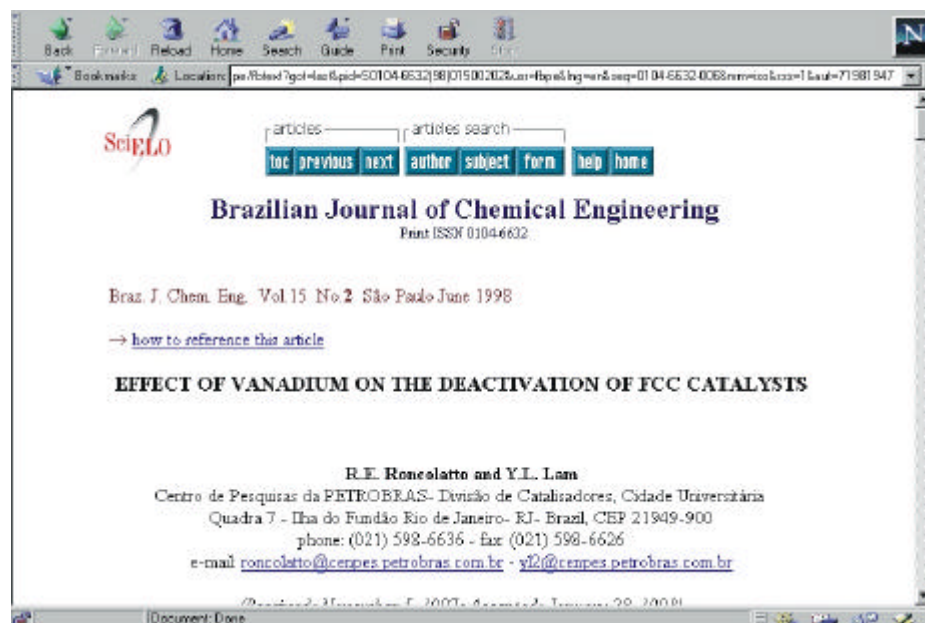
Back Forward Reload Home Search Guide Print Security Stop

Bookmarks Location: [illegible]

SciELO

articles
toc previous next

articles search
author subject form

help home

Brazilian Journal of Chemical Engineering
Print ISSN 0104-6632

Braz. J. Chem. Eng. Vol.15 No.2 São Paulo June 1998

→ how to reference this article

EFFECT OF VANADIUM ON THE DEACTIVATION OF FCC CATALYSTS

R.E. Roncolatto and Y.L. Lam
Centro de Pesquisas da PETROBRAS- Divisão de Catalisadores, Cidade Universitária
Quadra 7 - Ilha do Fundão Rio de Janeiro- RJ- Brazil, CEP 21949-900
phone: (021) 598-6636 - fax (021) 598-6626
e-mail roncolatto@cenpes.petrobras.com.br - yl2@cenpes.petrobras.com.br

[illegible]

Document: Done